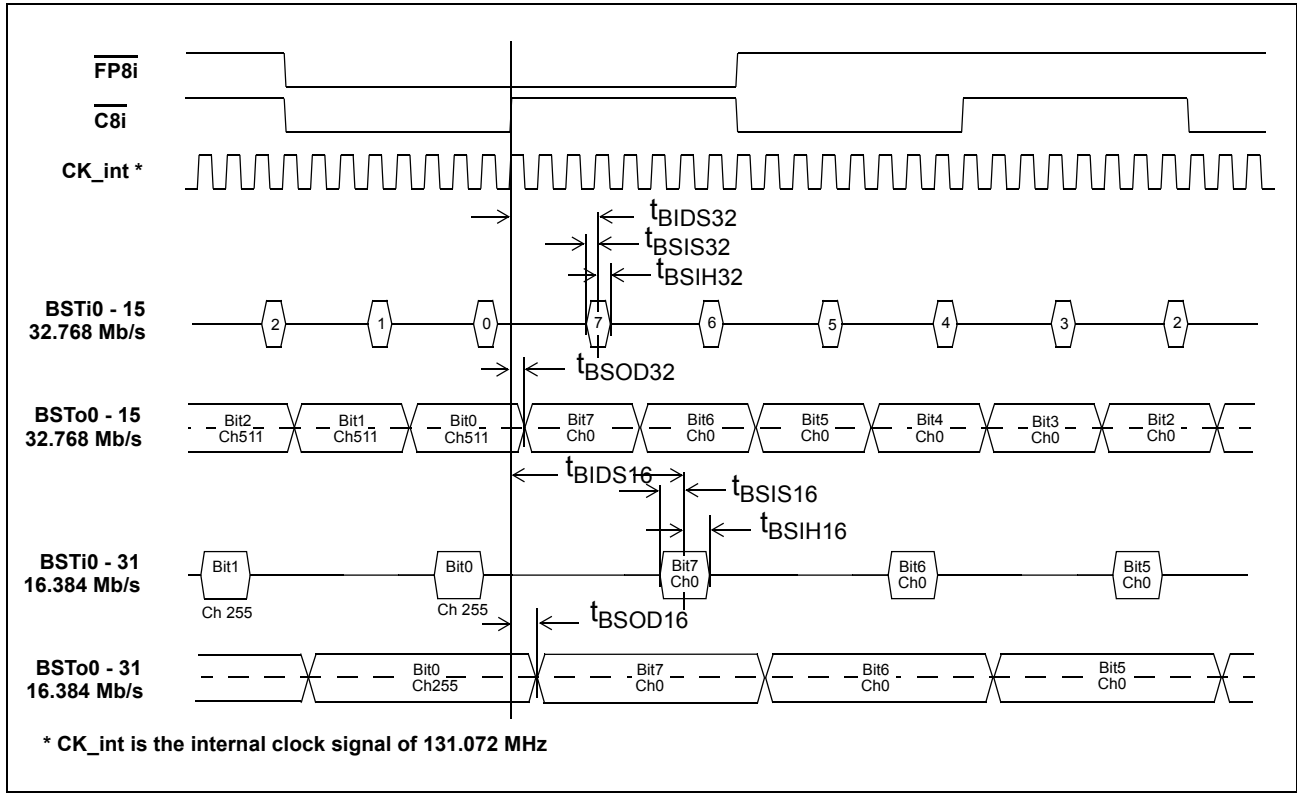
$\overline{FP8i}$

$\overline{C8i}$

CK_int *

$t_{BIDS32}$

$t_{BSIS32}$

$t_{BSIH32}$

BSTi0 - 15
32.768 Mb/s

2 1 0 7 6 5 4 3 2

$t_{BSOD32}$

BSTo0 - 15
32.768 Mb/s

Bit2 Ch511 Bit1 Ch511 Bit0 Ch511 Bit7 Ch0 Bit6 Ch0 Bit5 Ch0 Bit4 Ch0 Bit3 Ch0 Bit2 Ch0

$t_{BIDS16}$

$t_{BSIS16}$

$t_{BSIH16}$

BSTi0 - 31
16.384 Mb/s

Bit1 Ch 255 Bit0 Ch 255 Bit7 Ch0 Bit6 Ch0 Bit5 Ch0

$t_{BSOD16}$

BSTo0 - 31
16.384 Mb/s

Bit0 Ch255 Bit7 Ch0 Bit6 Ch0 Bit5 Ch0

* CK_int is the internal clock signal of 131.072 MHz